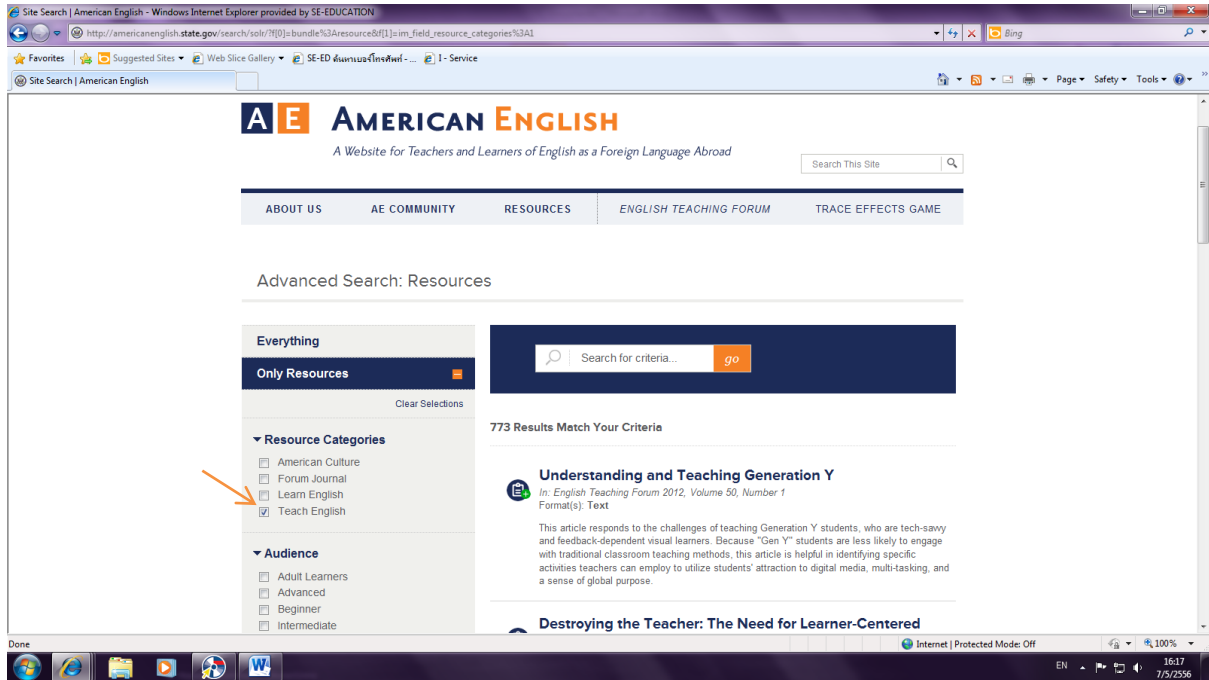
Site Search | American English - Windows Internet Explorer provided by SE-EDUCATION

http://americanenglish.state.gov/search/solr/?f[0]=bundle%3Aresource&f[1]=im_field_resource_categories%3A1

Bing

Favorites | Suggested Sites | Web Slice Gallery | SE-ED ค้นหาเบอร์โทรศัพท์ - ... | I - Service

Site Search | American English

Page | Safety | Tools

AE AMERICAN ENGLISH

A Website for Teachers and Learners of English as a Foreign Language Abroad

Search This Site

ABOUT US | AE COMMUNITY | RESOURCES | ENGLISH TEACHING FORUM | TRACE EFFECTS GAME

Advanced Search: Resources

Everything

Only Resources

Clear Selections

Resource Categories

American Culture
Forum Journal
Learn English
Teach English

Audience

Adult Learners
Advanced
Beginner
Intermediate

Search for criteria... go

773 Results Match Your Criteria

Understanding and Teaching Generation Y

In: English Teaching Forum 2012, Volume 50, Number 1

Format(s): Text

This article responds to the challenges of teaching Generation Y students, who are tech-savvy and feedback-dependent visual learners. Because "Gen Y" students are less likely to engage with traditional classroom teaching methods, this article is helpful in identifying specific activities teachers can employ to utilize students' attraction to digital media, multi-tasking, and a sense of global purpose.

Destroying the Teacher: The Need for Learner-Centered

Done | Internet | Protected Mode: Off | 100%

EN 16:17 7/5/2556